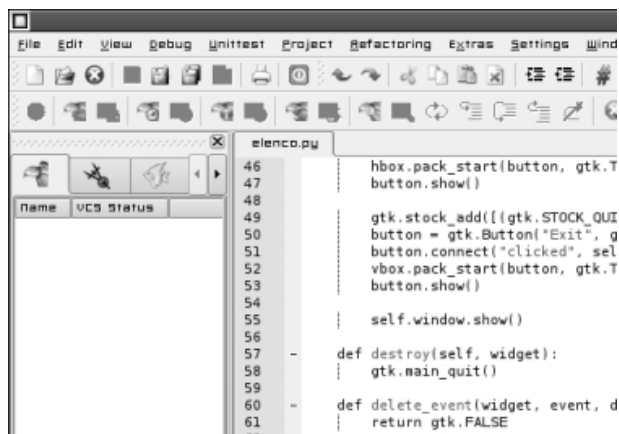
File Edit View Debug Unittest Project Refactoring Extras Settings Wind

Name VCS Status

elenco.py

46 hbox.pack_start(button, gtk.T
47 button.show()
48
49 gtk.stock_add([(gtk.STOCK_QUI
50 button = gtk.Button("Exit", g
51 button.connect("clicked", sel
52 vbox.pack_start(button, gtk.T
53 button.show()
54
55 self.window.show()
56
57 def destroy(self, widget):
58 gtk.main_quit()
59
60 def delete_event(widget, event, d
61 return gtk.FALSE